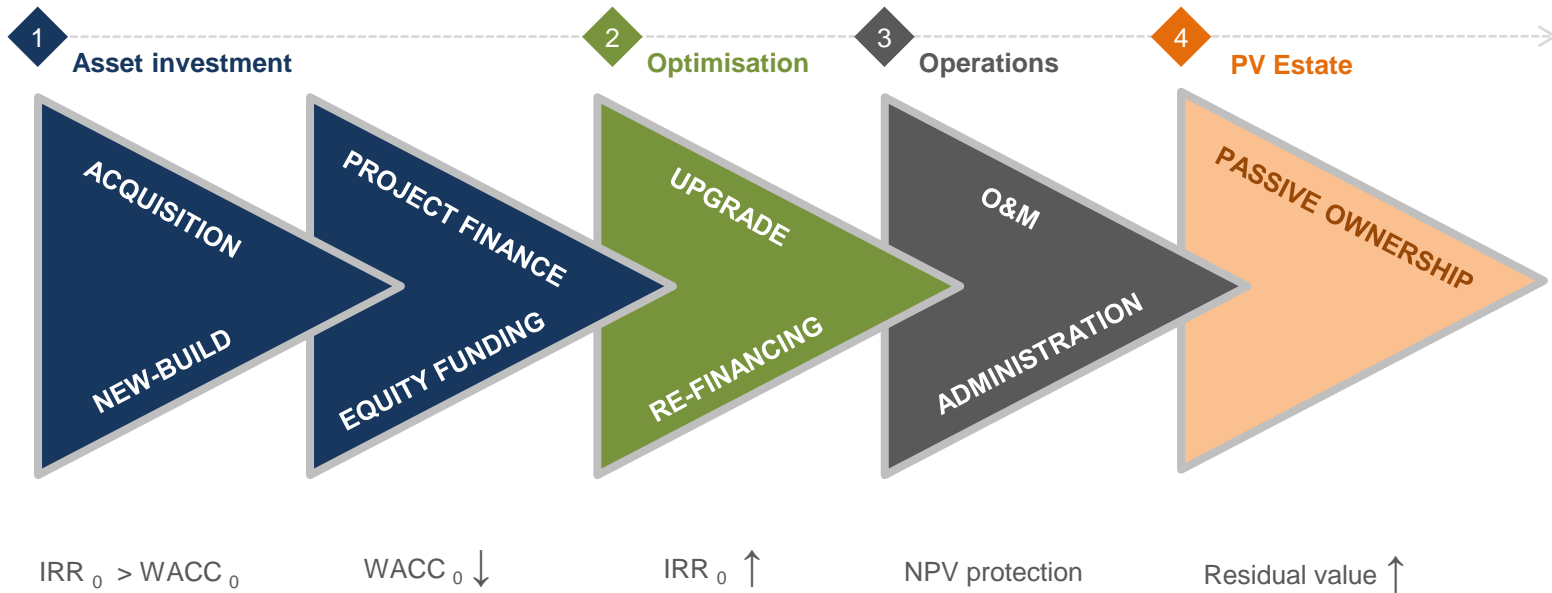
1 Asset investment

2 Optimisation

3 Operations

4 PV Estate

ACQUISITION

NEW-BUILD

PROJECT FINANCE

EQUITY FUNDING

UPGRADE

RE-FINANCING

O&M

ADMINISTRATION

PASSIVE OWNERSHIP

$IRR_0 > WACC_0$

$WACC_0 \downarrow$

$IRR_0 \uparrow$

NPV protection

Residual value $\uparrow$